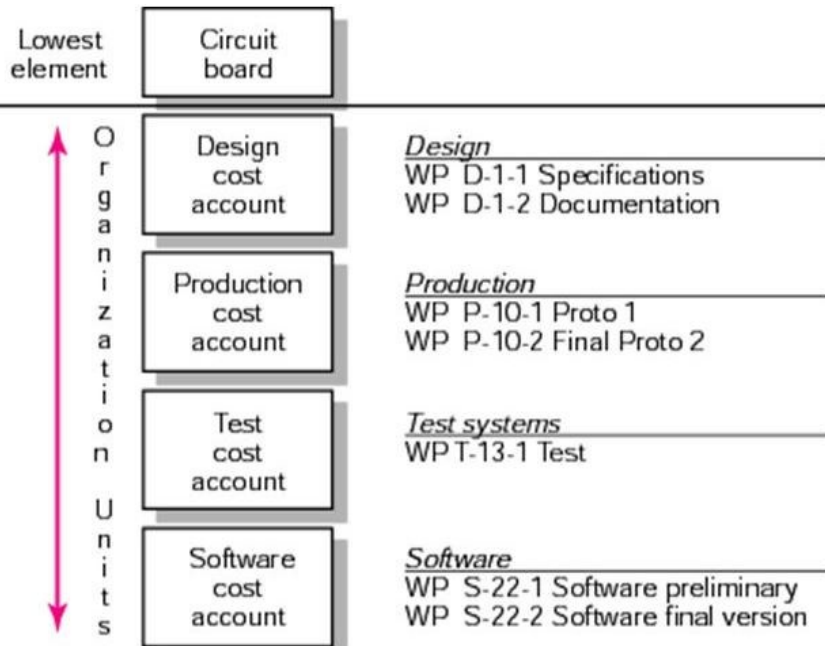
Lowest element

Circuit board

Organization Units

Design cost account

Design
WP D-1-1 Specifications
WP D-1-2 Documentation

Production cost account

Production
WP P-10-1 Proto 1
WP P-10-2 Final Proto 2

Test cost account

Test systems
WP T-13-1 Test

Software cost account

Software
WP S-22-1 Software preliminary
WP S-22-2 Software final version